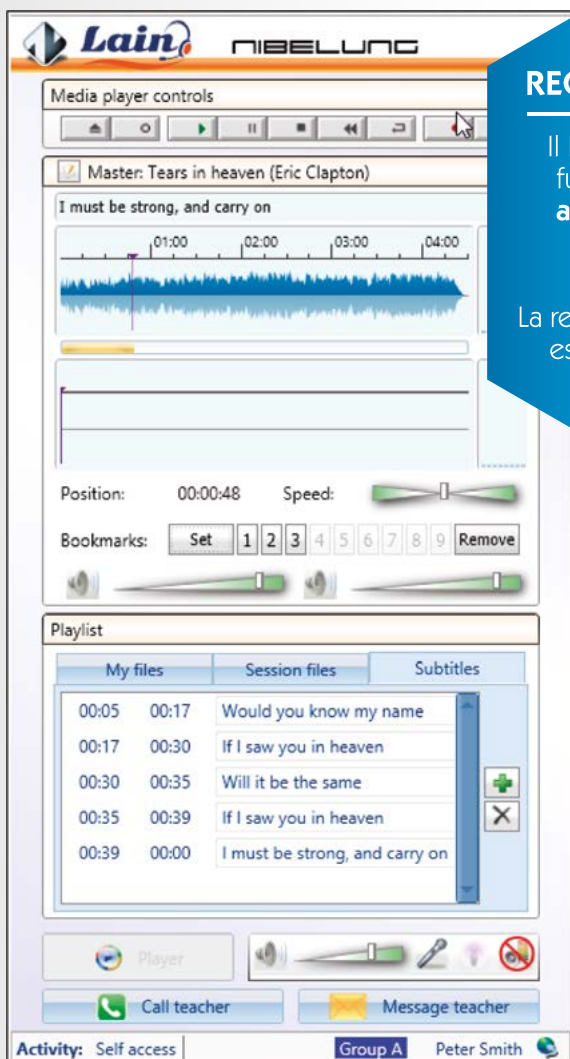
Lain NIBELUNG

REC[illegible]

Il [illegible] fu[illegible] a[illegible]

La re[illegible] es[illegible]

Media player controls

Master: Tears in heaven (Eric Clapton)

I must be strong, and carry on

01:00 02:00 03:00 04:00

Position: 00:00:48 Speed:

Bookmarks: Set 1 2 3 4 5 6 7 8 9 Remove

Playlist

My files | Session files | Subtitles

| | | |
|---|---|---|
| 00:05 | 00:17 | Would you know my name |
| 00:17 | 00:30 | If I saw you in heaven |
| 00:30 | 00:35 | Will it be the same |
| 00:35 | 00:39 | If I saw you in heaven |
| 00:39 | 00:00 | I must be strong, and carry on |

Player

Call teacher

Message teacher

Activity: Self access Group A Peter Smith